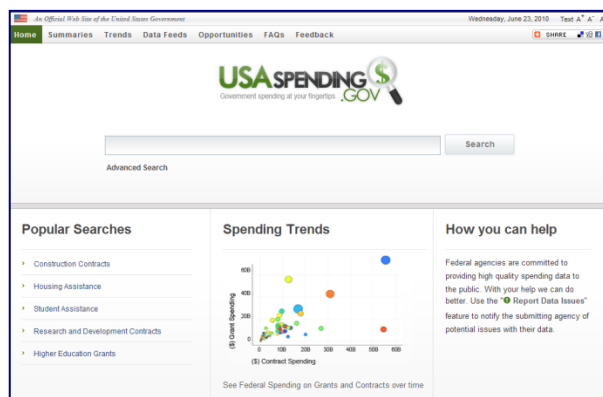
An Official Web Site of the United States Government

Wednesday, June 23, 2010 Text A⁺ A⁻ A

Home Summaries Trends Data Feeds Opportunities FAQs Feedback

SHARE

USASPENDING.GOV

Government spending at your fingertips

Search

Advanced Search

Popular Searches

Construction Contracts

Housing Assistance

Student Assistance

Research and Development Contracts

Higher Education Grants

Spending Trends

600

400

200

0

($) Grant Spending

0 100 200 300 400 500 600

($) Contract Spending

See Federal Spending on Grants and Contracts over time

How you can help

Federal agencies are committed to providing high quality spending data to the public. With your help we can do better. Use the "Report Data Issues" feature to notify the submitting agency of potential issues with their data.